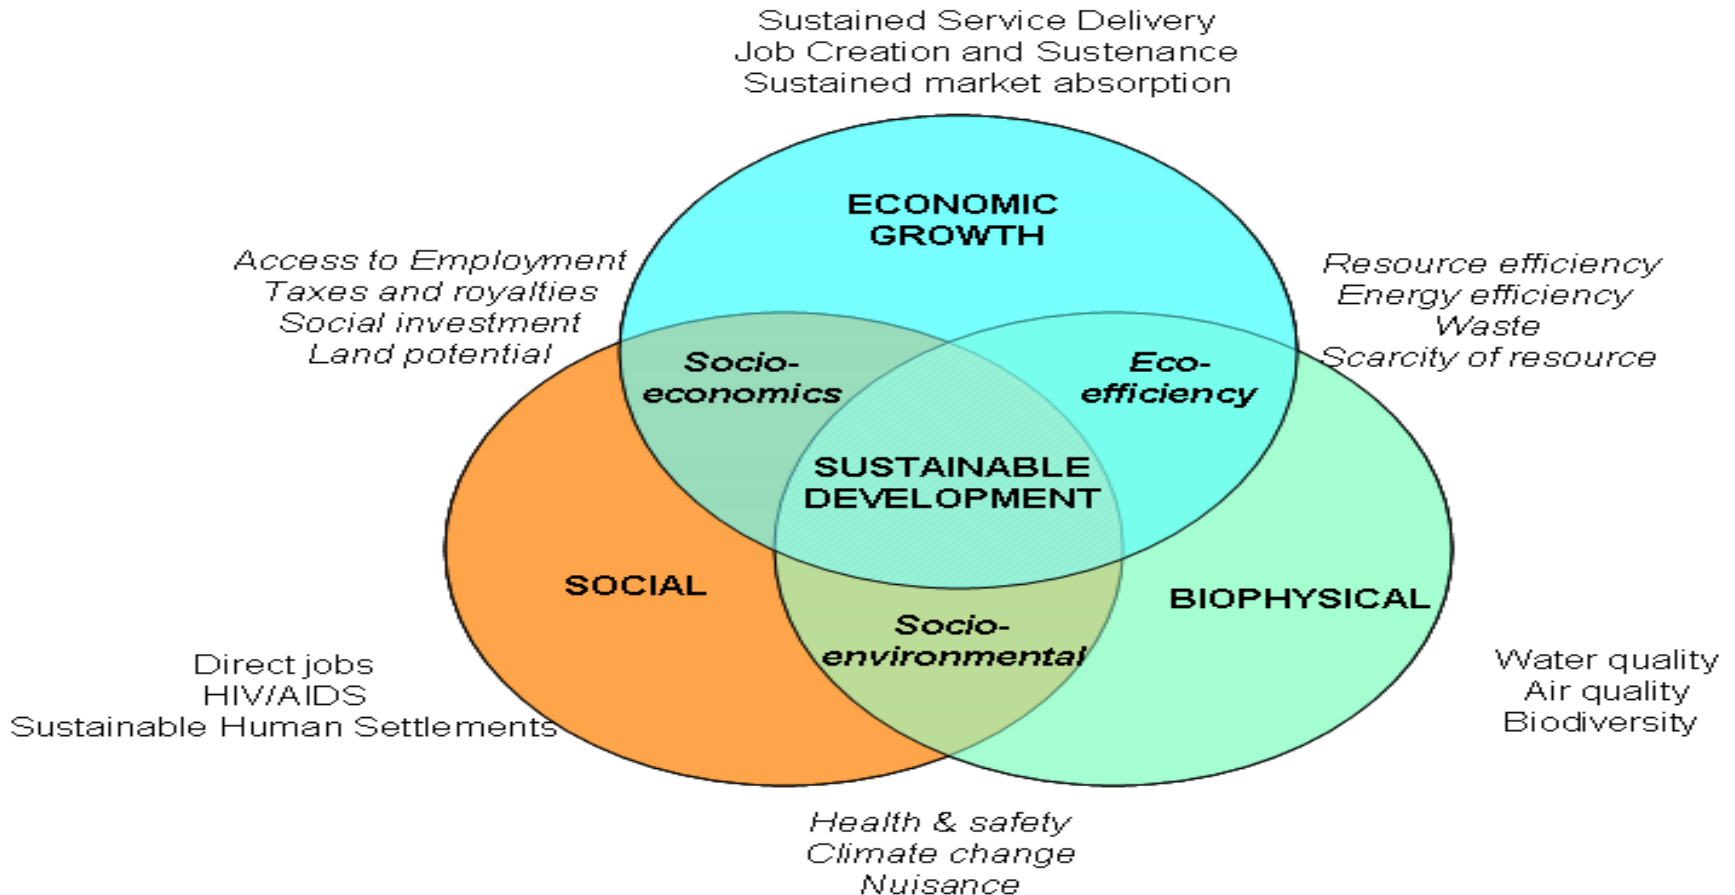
Sustained Service Delivery
Job Creation and Sustenance
Sustained market absorption

ECONOMIC GROWTH

Access to Employment
Taxes and royalties
Social investment
Land potential

Resource efficiency
Energy efficiency
Waste
Scarcity of resource

Socio-economics

Eco-efficiency

SUSTAINABLE DEVELOPMENT

SOCIAL

BIOPHYSICAL

Socio-environmental

Direct jobs
HIV/AIDS
Sustainable Human Settlements

Water quality
Air quality
Biodiversity

Health & safety
Climate change
Nuisance